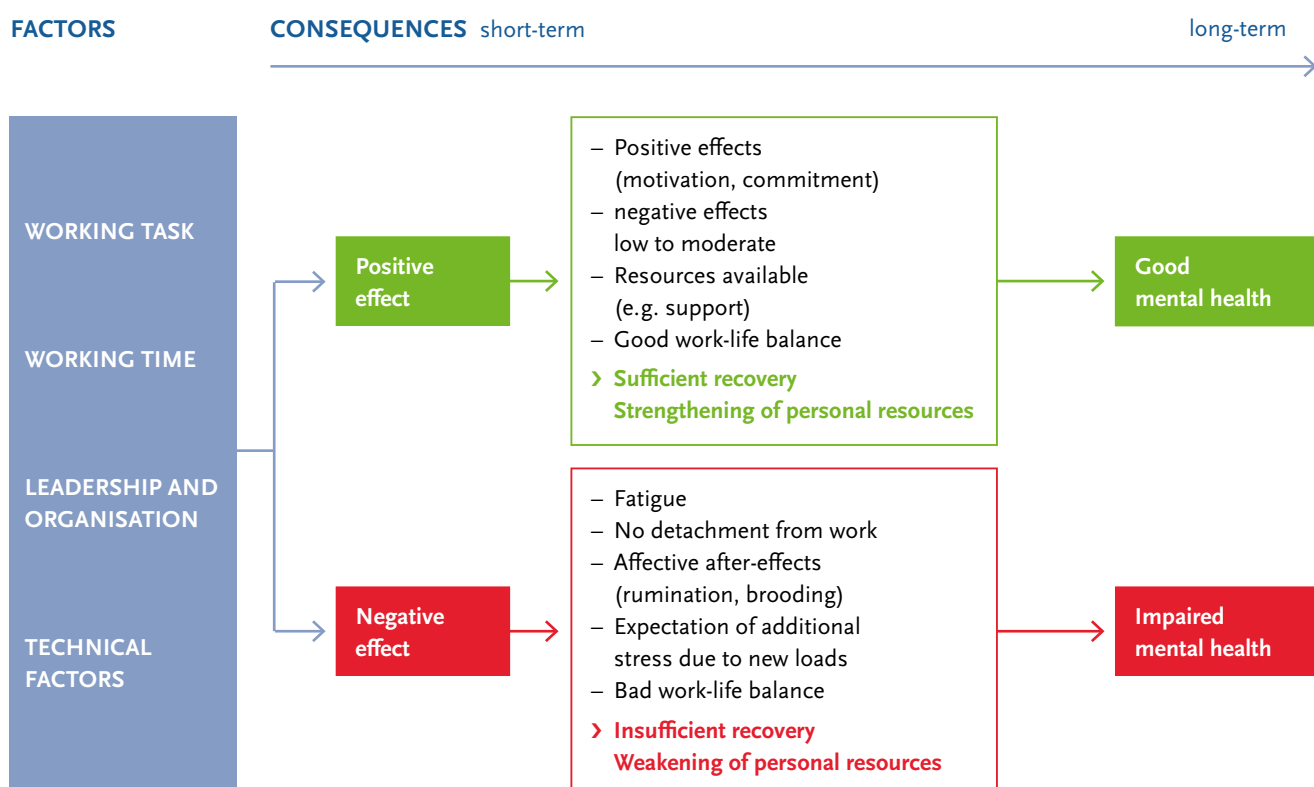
FACTORS

CONSEQUENCES short-term

long-term

WORKING TASK

WORKING TIME

LEADERSHIP AND ORGANISATION

TECHNICAL FACTORS

Positive effect

– Positive effects (motivation, commitment)
– negative effects low to moderate
– Resources available (e.g. support)
– Good work-life balance
› Sufficient recovery Strengthening of personal resources

Good mental health

Negative effect

– Fatigue
– No detachment from work
– Affective after-effects (rumination, brooding)
– Expectation of additional stress due to new loads
– Bad work-life balance
› Insufficient recovery Weakening of personal resources

Impaired mental health